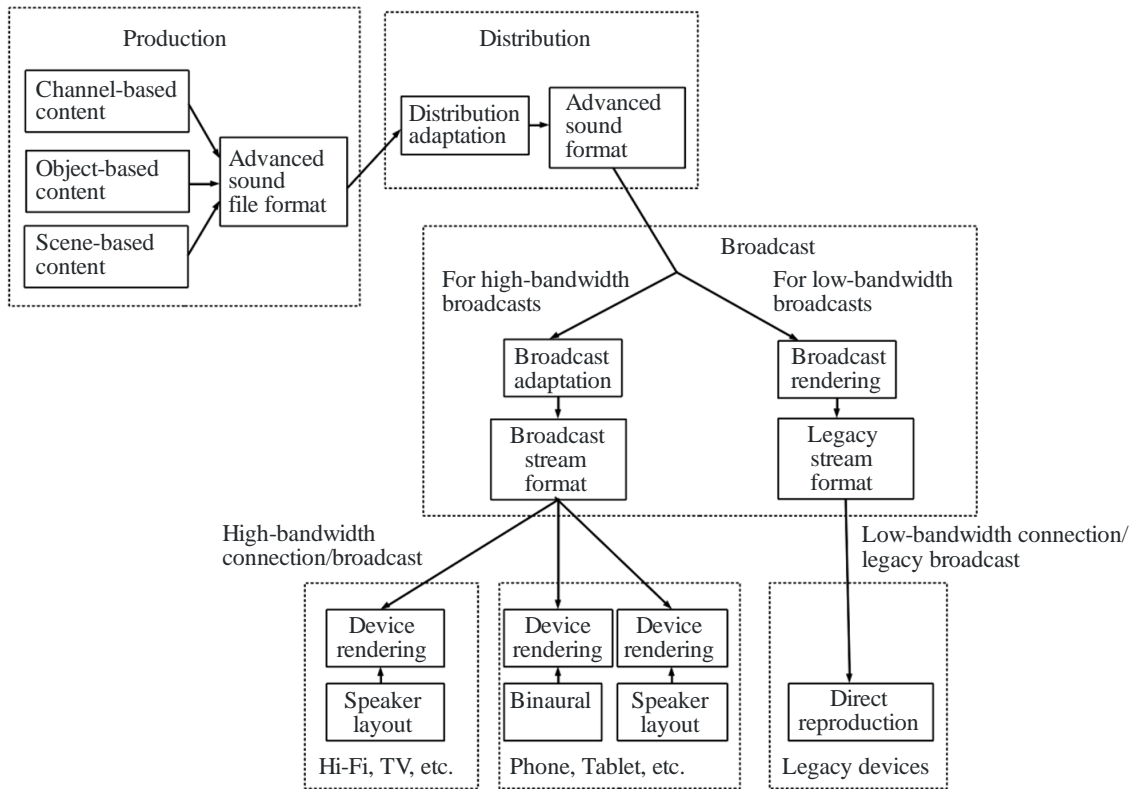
Production

Channel-based content

Object-based content

Scene-based content

Advanced sound file format

Distribution

Distribution adaptation

Advanced sound format

Broadcast

For high-bandwidth broadcasts

For low-bandwidth broadcasts

Broadcast adaptation

Broadcast stream format

Broadcast rendering

Legacy stream format

High-bandwidth connection/broadcast

Low-bandwidth connection/ legacy broadcast

Device rendering

Speaker layout

Hi-Fi, TV, etc.

Device rendering

Binaural

Device rendering

Speaker layout

Phone, Tablet, etc.

Direct reproduction

Legacy devices